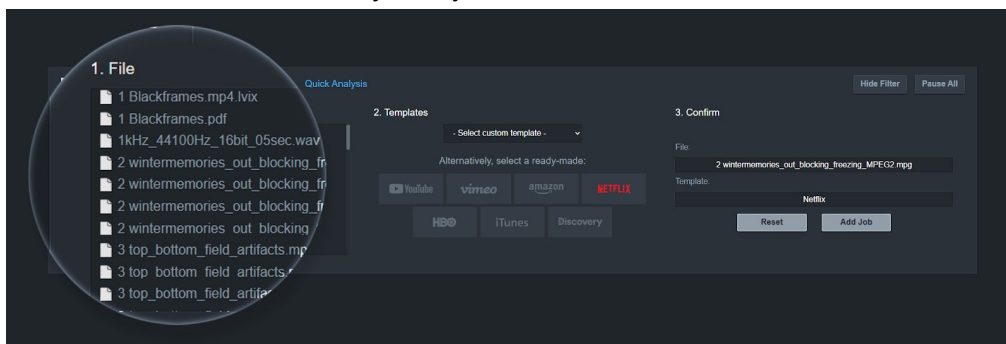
1. File

1 Blackframes.mp4.lvix

1 Blackframes.pdf

1kHz_44100Hz_16bit_05sec.wav

2 wintermemories_out_blocking_fr

2 wintermemories_out_blocking_fr

2 wintermemories_out_blocking_fr

2 wintermemories_out_blocking

3 top_bottom_field_artifacts.mp

3 top_bottom_field_artifacts.

3 top_bottom_field_artifa

Quick Analysis

Hide Filter

Pause All

2. Templates

- Select custom template -

Alternatively, select a ready-made:

YouTube

vimeo

amazon

NETFLIX

HBO

iTunes

Discovery

3. Confirm

File:

2 wintermemories_out_blocking_freezing_MPEG2.mpg

Template:

Netflix

Reset

Add Job